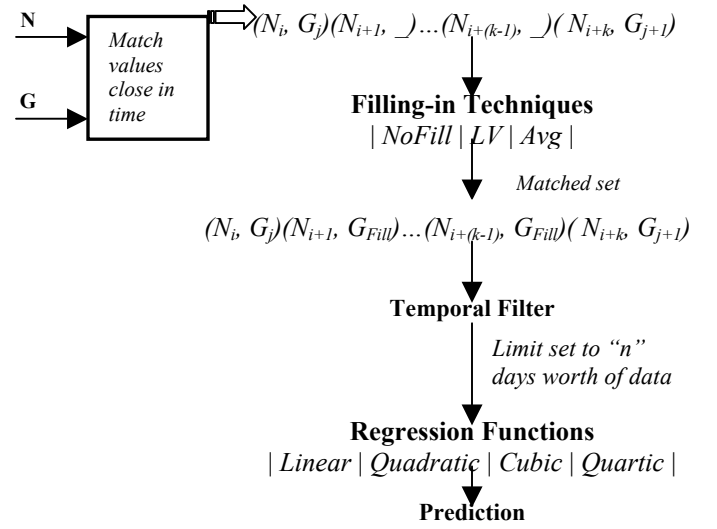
N

G

Match values close in time

$(N_i, G_j)(N_{i+1}, \_)\ldots(N_{i+(k-1)}, \_)(N_{i+k}, G_{j+1})$

Filling-in Techniques
| NoFill | LV | Avg |

Matched set

$(N_i, G_j)(N_{i+1}, G_{Fill})\ldots(N_{i+(k-1)}, G_{Fill})(N_{i+k}, G_{j+1})$

Temporal Filter

Limit set to "n" days worth of data

Regression Functions
| Linear | Quadratic | Cubic | Quartic |

Prediction